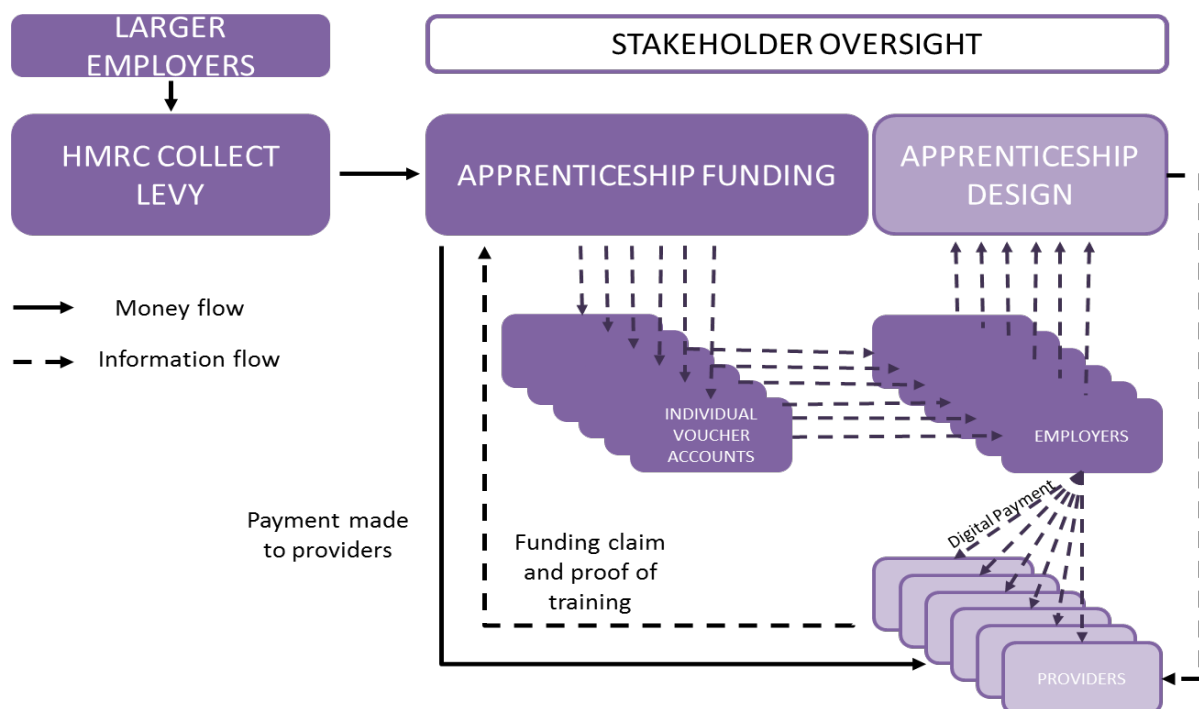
LARGER EMPLOYERS

STAKEHOLDER OVERSIGHT

HMRC COLLECT LEVY

APPRENTICESHIP FUNDING

APPRENTICESHIP DESIGN

Money flow

Information flow

INDIVIDUAL VOUCHER ACCOUNTS

EMPLOYERS

Digital Payment

Payment made to providers

Funding claim and proof of training

PROVIDERS